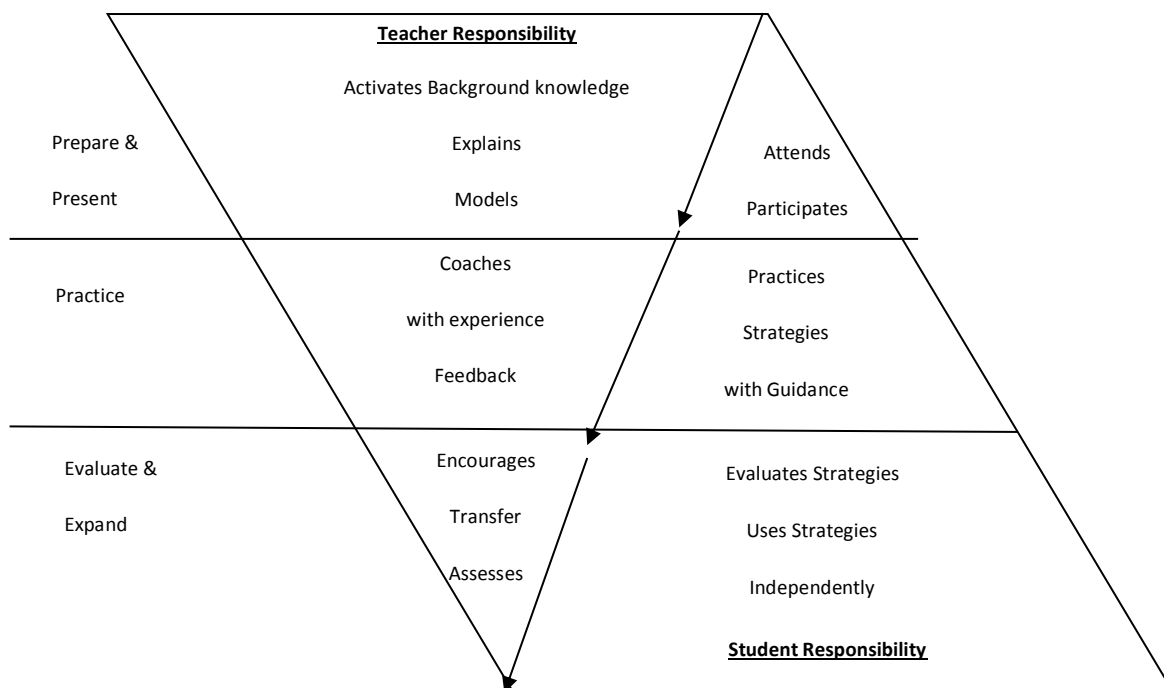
Teacher Responsibility

Activates Background knowledge

Prepare &

Present

Explains

Models

Attends

Participates

Practice

Coaches

with experience

Feedback

Practices

Strategies

with Guidance

Evaluate &

Expand

Encourages

Transfer

Assesses

Evaluates Strategies

Uses Strategies

Independently

Student Responsibility